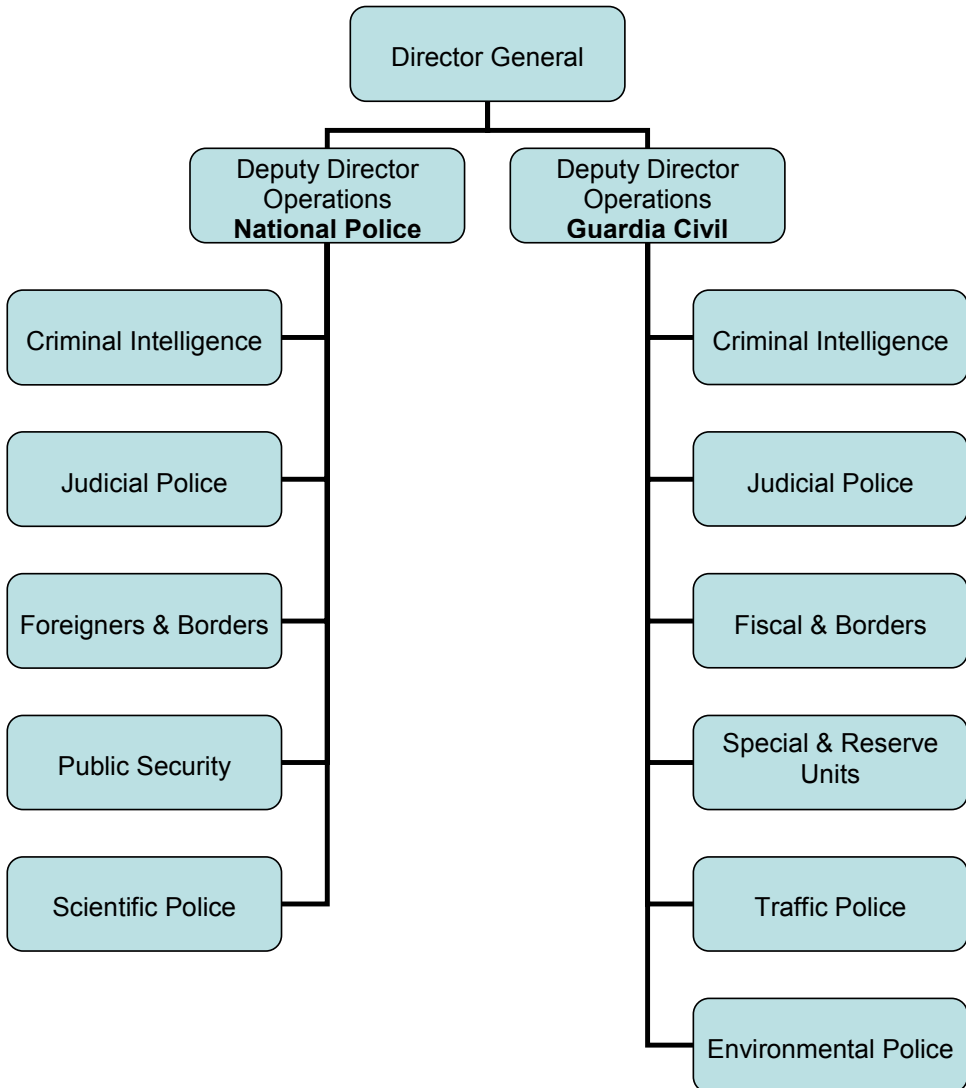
Director General

Deputy Director Operations
**National Police**

Deputy Director Operations
**Guardia Civil**

Criminal Intelligence

Judicial Police

Foreigners & Borders

Public Security

Scientific Police

Criminal Intelligence

Judicial Police

Fiscal & Borders

Special & Reserve Units

Traffic Police

Environmental Police